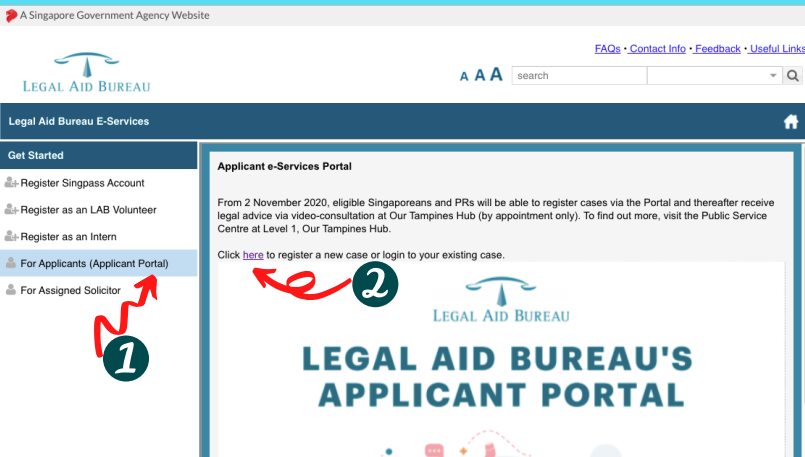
A Singapore Government Agency Website

LEGAL AID BUREAU

FAQs • Contact Info • Feedback • Useful Links

A A A search

Legal Aid Bureau E-Services

Get Started

Register Singpass Account

Register as an LAB Volunteer

Register as an Intern

For Applicants (Applicant Portal)

For Assigned Solicitor

1

Applicant e-Services Portal

From 2 November 2020, eligible Singaporeans and PRs will be able to register cases via the Portal and thereafter receive legal advice via video-consultation at Our Tampines Hub (by appointment only). To find out more, visit the Public Service Centre at Level 1, Our Tampines Hub.

Click here to register a new case or login to your existing case.

2

LEGAL AID BUREAU

LEGAL AID BUREAU'S APPLICANT PORTAL